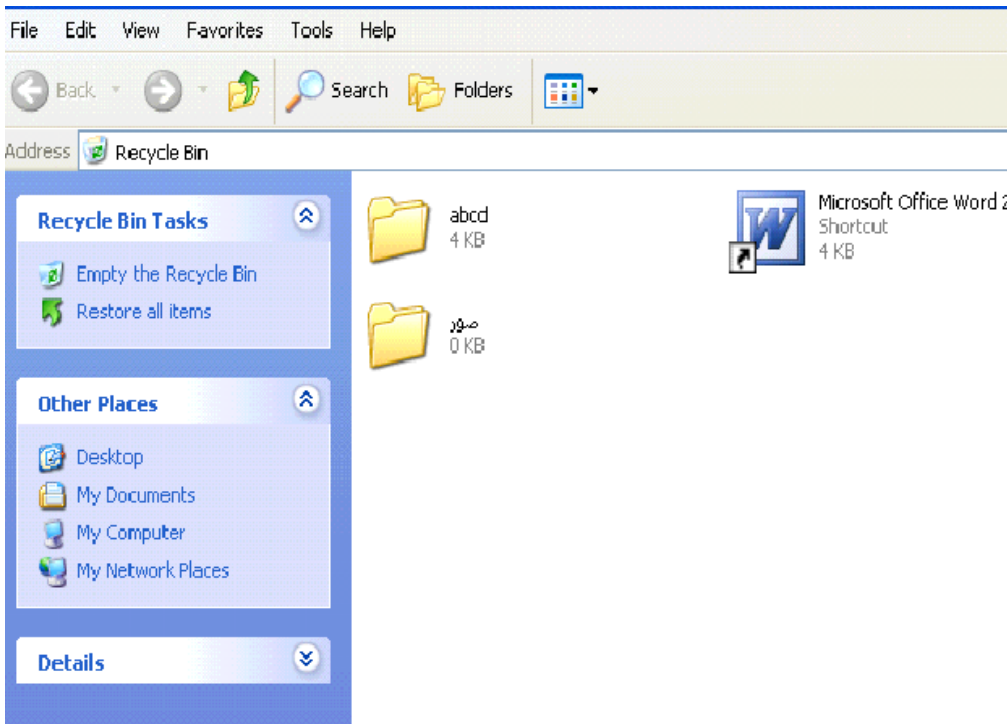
File Edit View Favorites Tools Help

Back Search Folders

Address Recycle Bin

Recycle Bin Tasks

Empty the Recycle Bin
Restore all items

Other Places

Desktop
My Documents
My Computer
My Network Places

Details

abcd
4 KB

صور
0 KB

Microsoft Office Word 2
Shortcut
4 KB